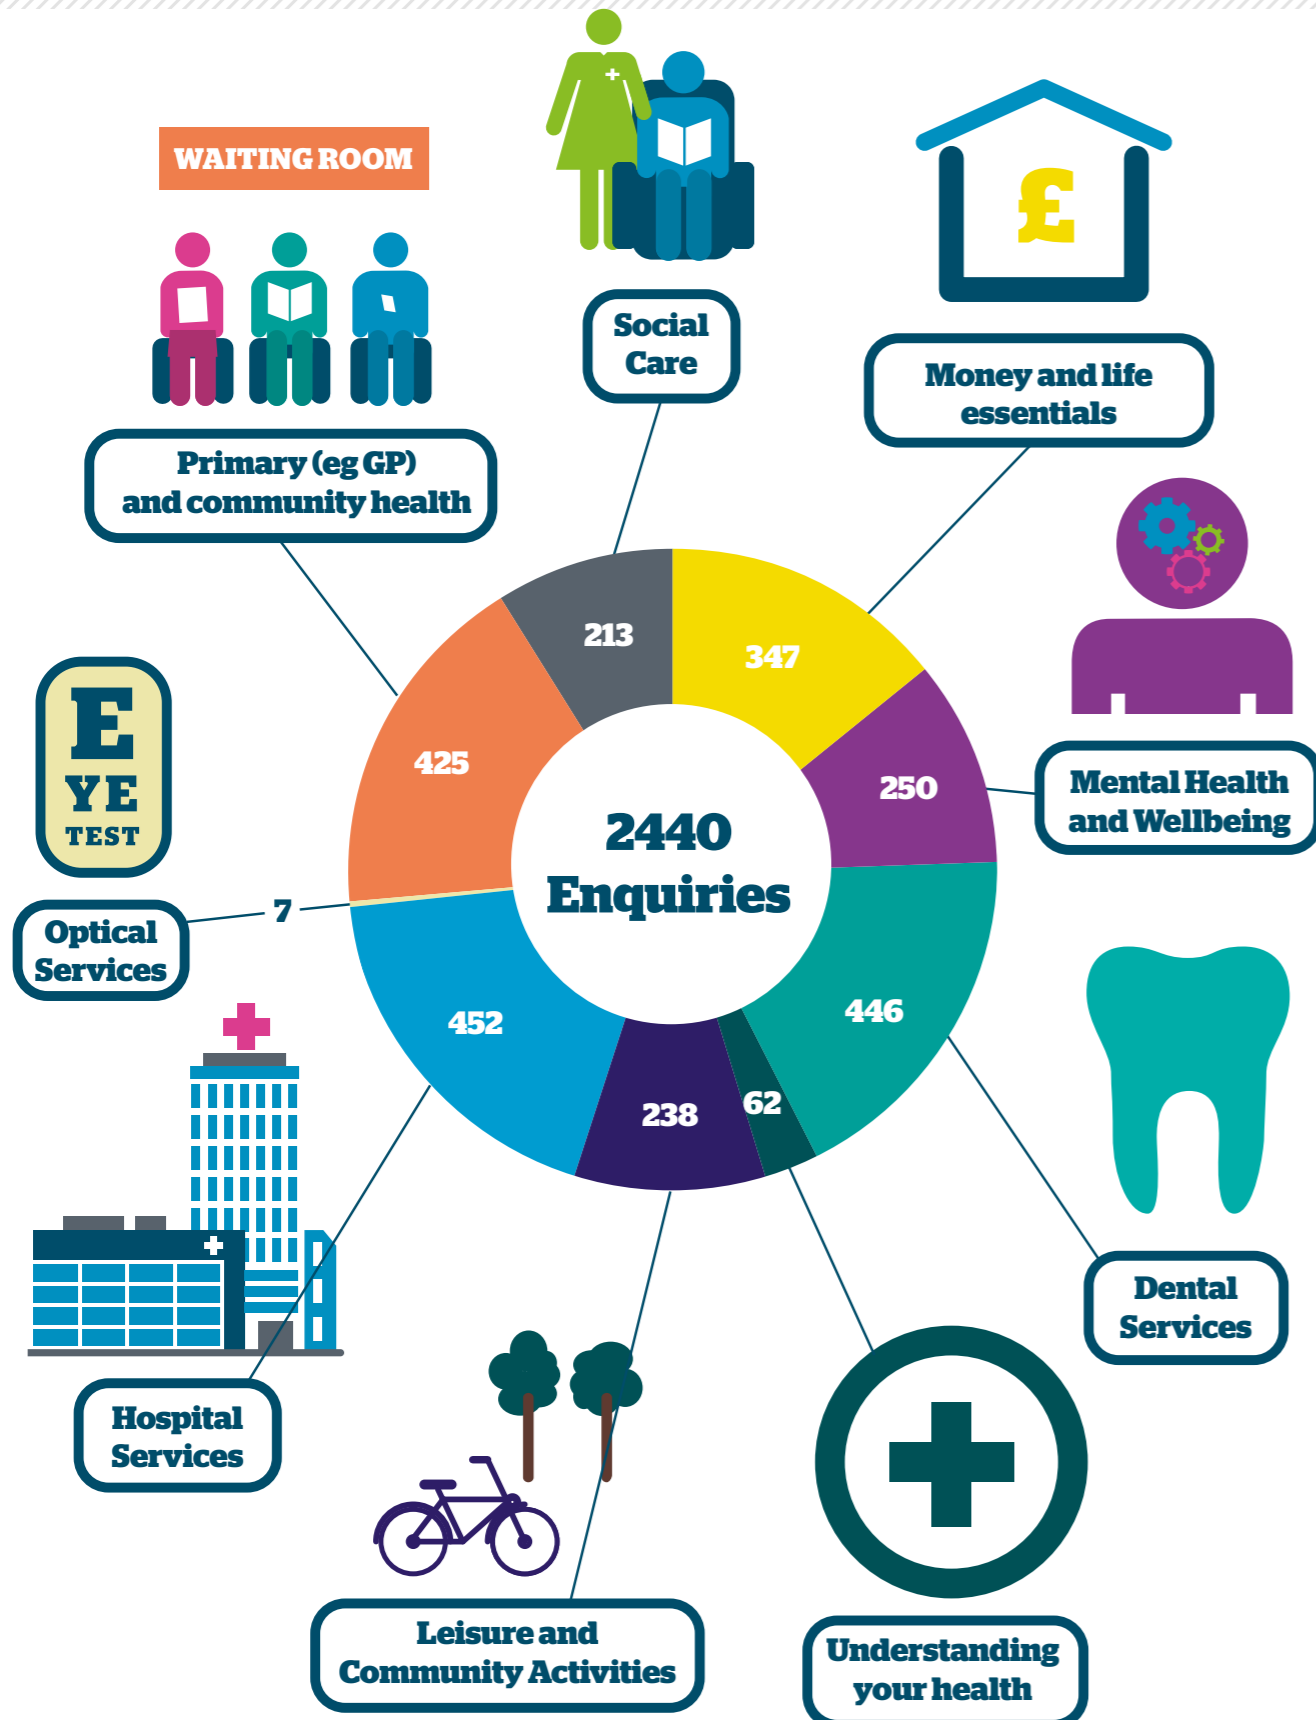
WAITING ROOM

Social Care

Money and life essentials

Primary (eg GP) and community health

E YE TEST

Mental Health and Wellbeing

Optical Services

213

347

425

250

2440 Enquiries

7

452

446

238

62

Dental Services

Hospital Services

Leisure and Community Activities

Understanding your health